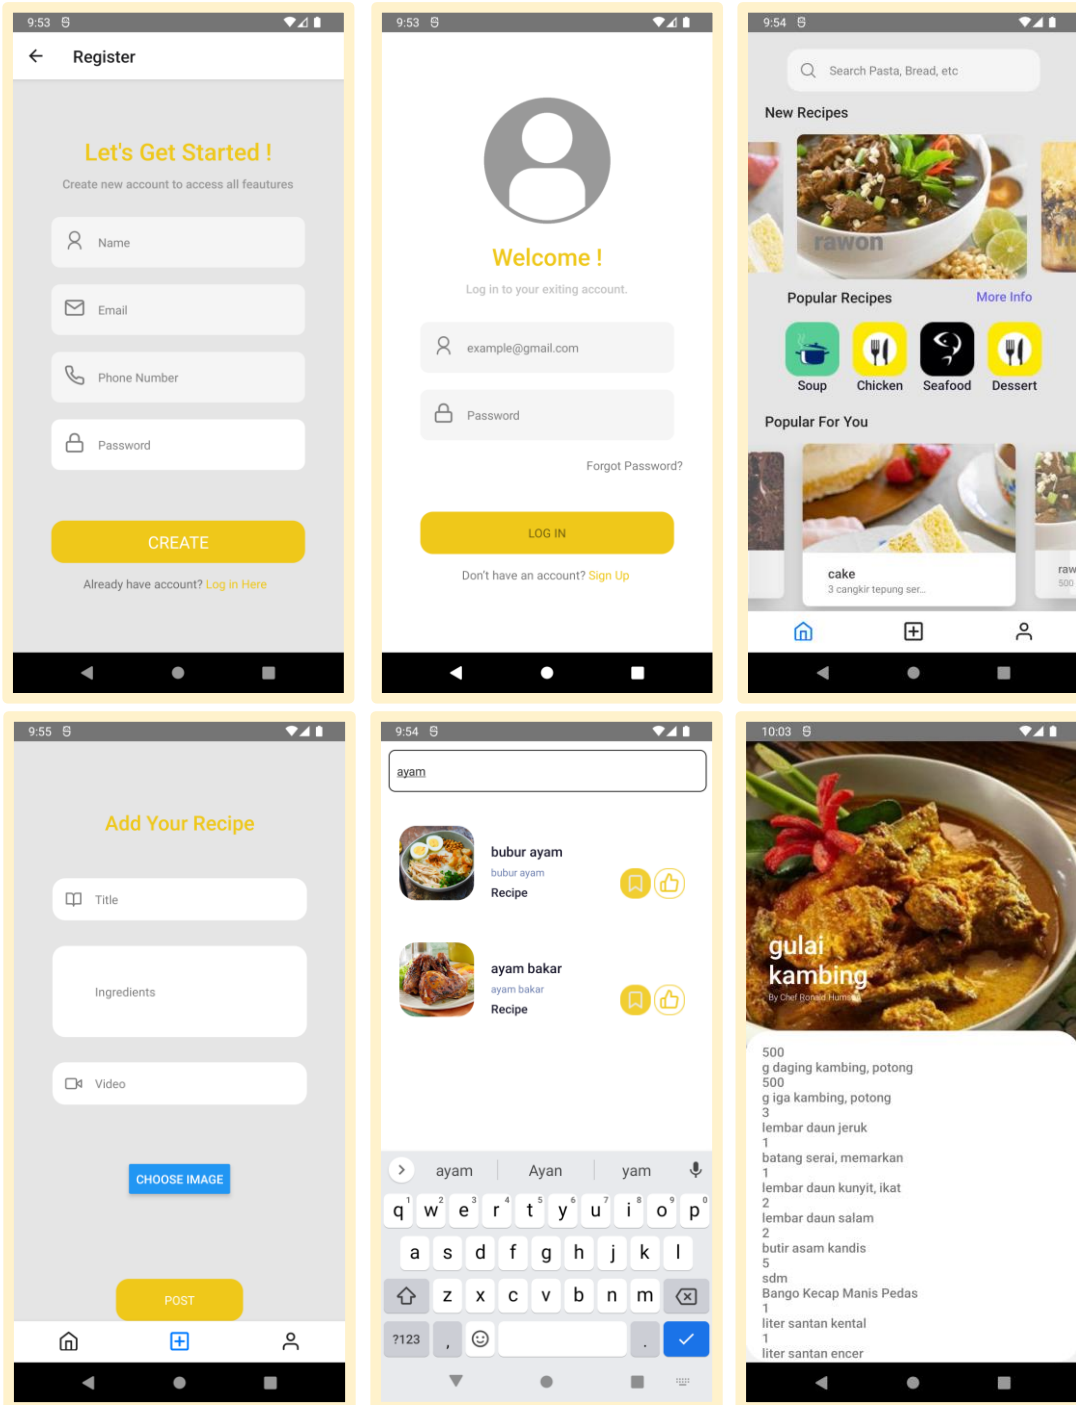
9:53

Register

Let's Get Started !

Create new account to access all feautures

Name

Email

Phone Number

Password

CREATE

Already have account? Log in Here

9:53

Welcome !

Log in to your exiting account.

example@gmail.com

Password

Forgot Password?

LOG IN

Don't have an account? Sign Up

9:54

Search Pasta, Bread, etc

New Recipes

rawon

Popular Recipes

More Info

Soup

Chicken

Seafood

Dessert

Popular For You

cake

3 cangkir tepung ser...

raw

500

9:55

Add Your Recipe

Title

Ingredients

Video

CHOOSE IMAGE

POST

9:54

ayam

bubur ayam

bubur ayam

Recipe

ayam bakar

ayam bakar

Recipe

ayam

Ayan

yam

q w e r t y u i o p

a s d f g h j k l

z x c v b n m

?123

10:03

gulai kambing

By Chef Ronald Humson

500
g daging kambing, potong
500
g iga kambing, potong
3
lembar daun jeruk
1
batang serai, memarkan
1
lembar daun kunyit, ikat
2
lembar daun salam
2
butir asam kandis
5
sdm
Bango Kecap Manis Pedas
1
liter santan kental
1
liter santan encer